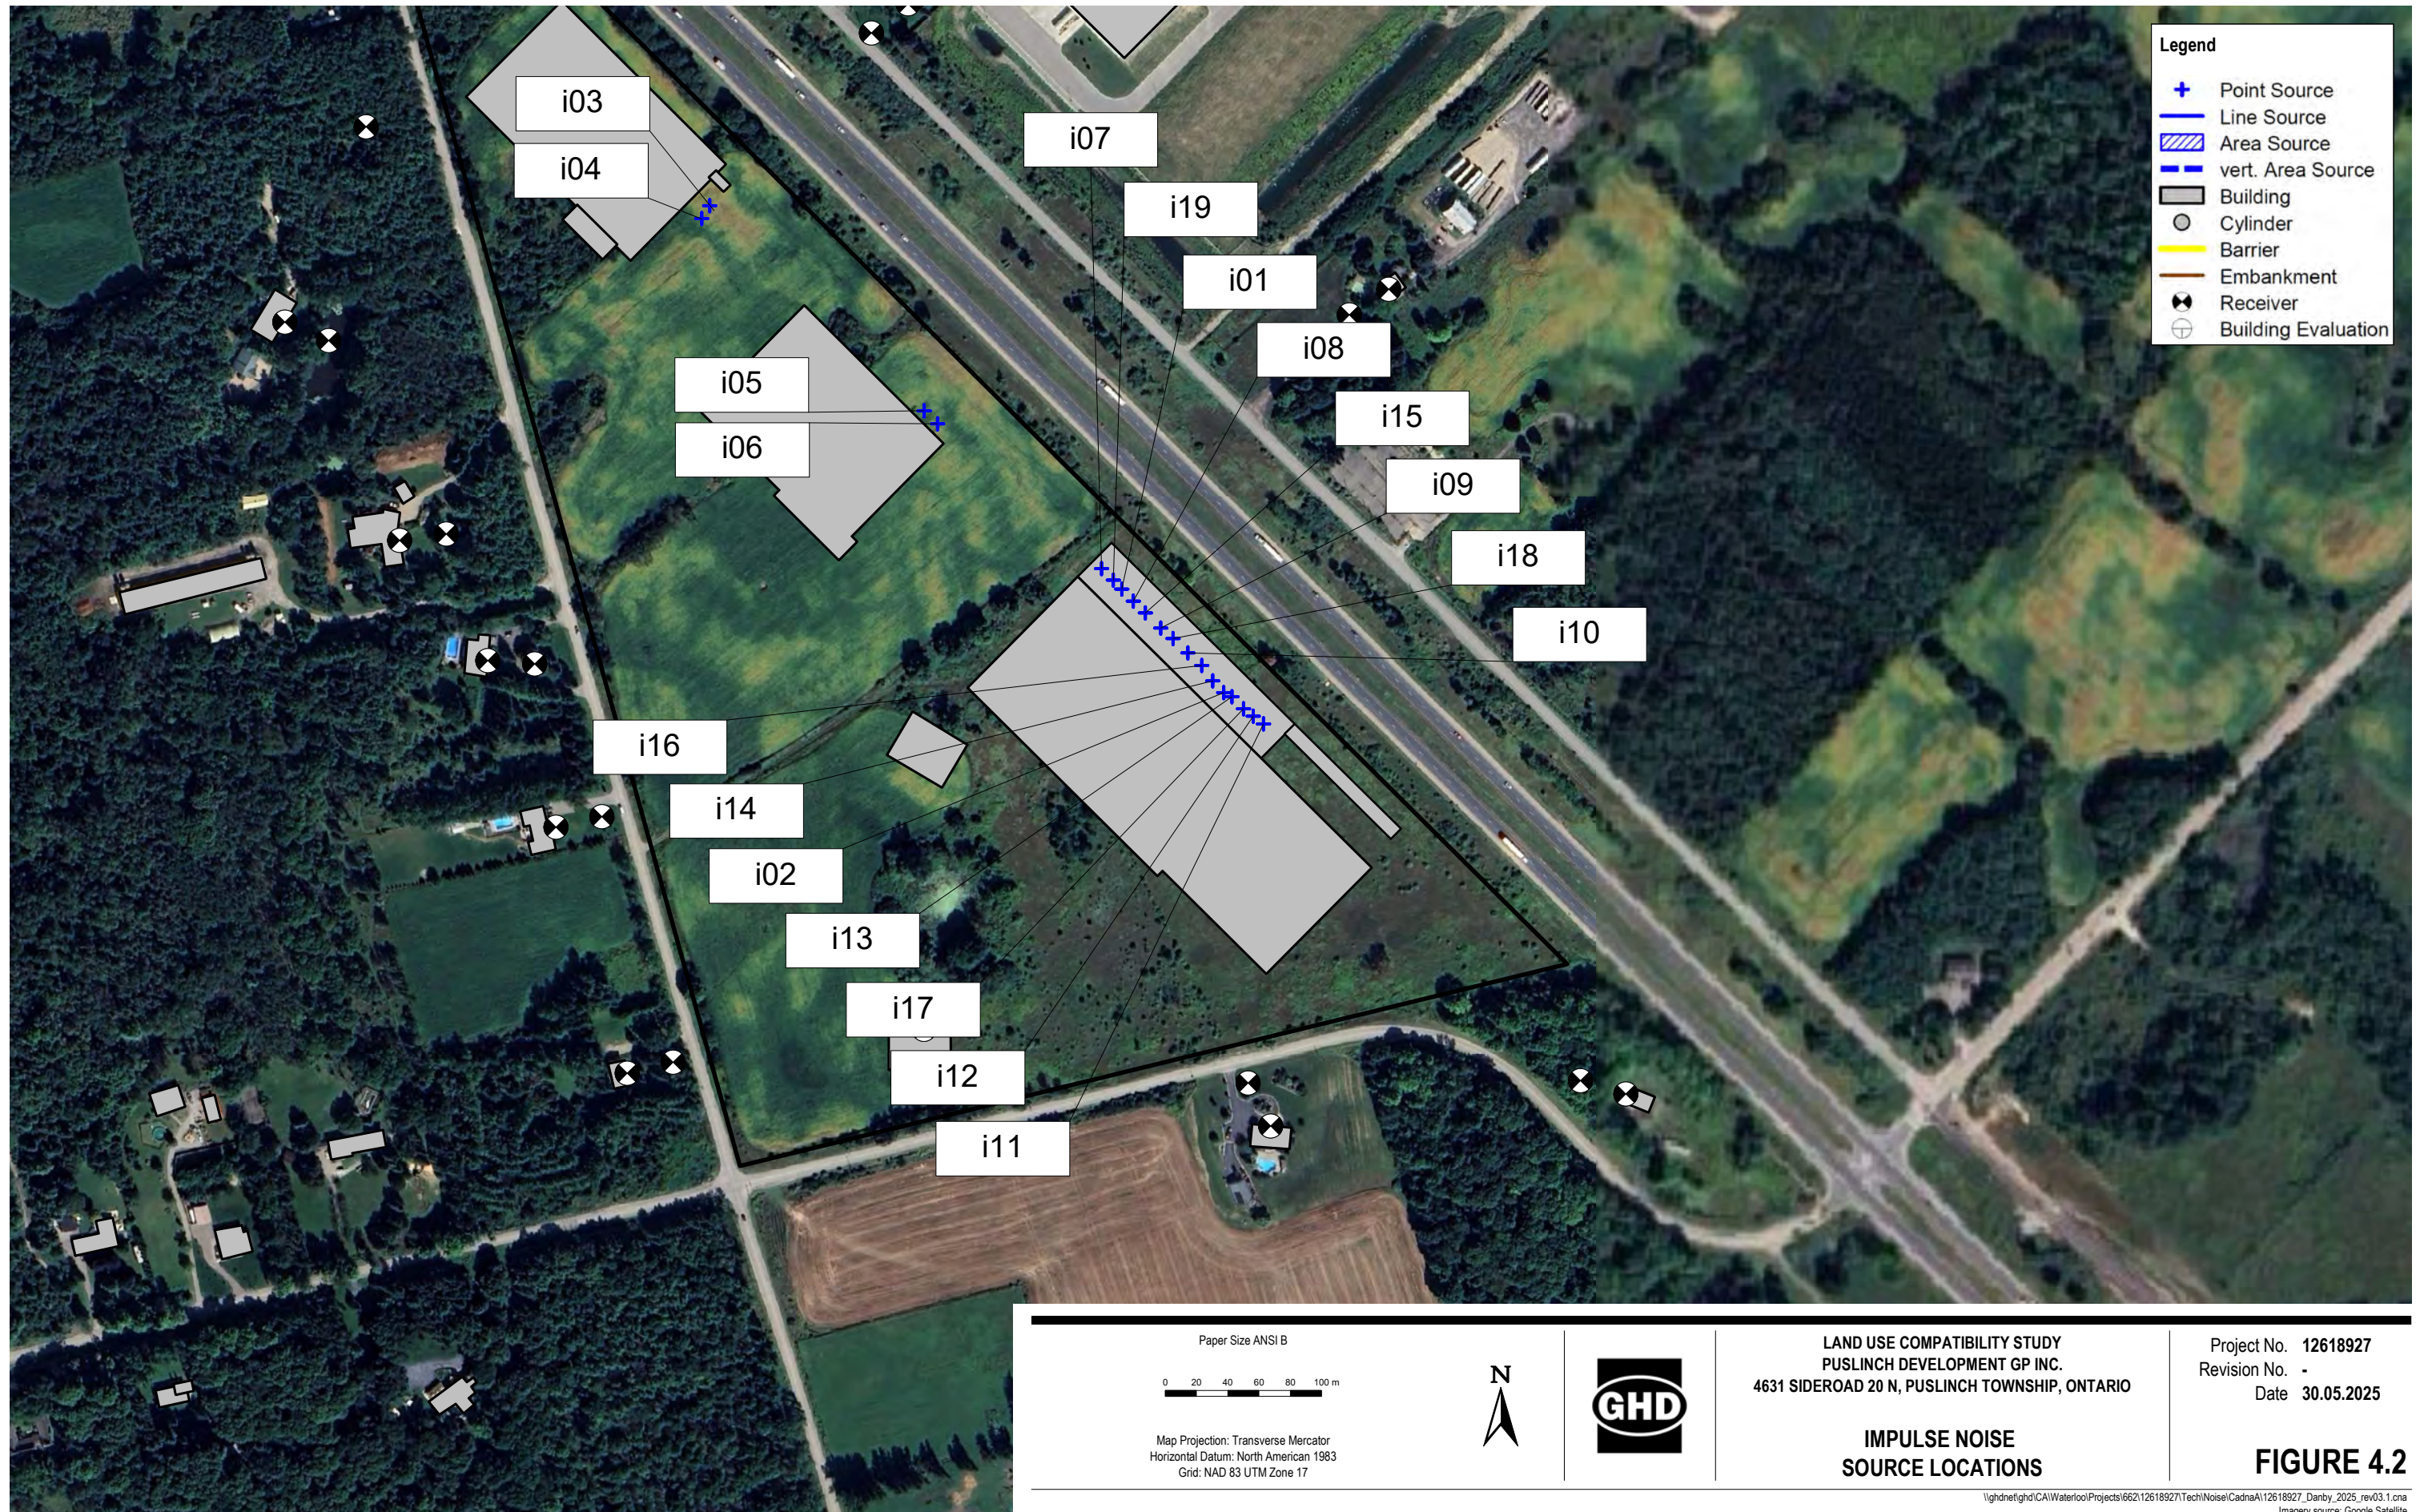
i03
i04
i07
i19
i01
i08
i15
i09
i18
i10
i05
i06
i16
i14
i02
i13
i17
i12
i11

Legend
Point Source
Line Source
Area Source
vert. Area Source
Building
Cylinder
Barrier
Embankment
Receiver
Building Evaluation

Paper Size ANSI B
0 20 40 60 80 100 m
Map Projection: Transverse Mercator
Horizontal Datum: North American 1983
Grid: NAD 83 UTM Zone 17

N

GHD

LAND USE COMPATIBILITY STUDY
PUSLINCH DEVELOPMENT GP INC.
4631 SIDEROAD 20 N, PUSLINCH TOWNSHIP, ONTARIO

IMPULSE NOISE
SOURCE LOCATIONS

Project No. 12618927
Revision No. -
Date 30.05.2025

FIGURE 4.2

\\ghdnet\ghd\CA\Waterloo\Projects\662\12618927\Tech\Noise\CadnaA\12618927_Danby_2025_rev03.1.cna
Imagery source: Google Satellite